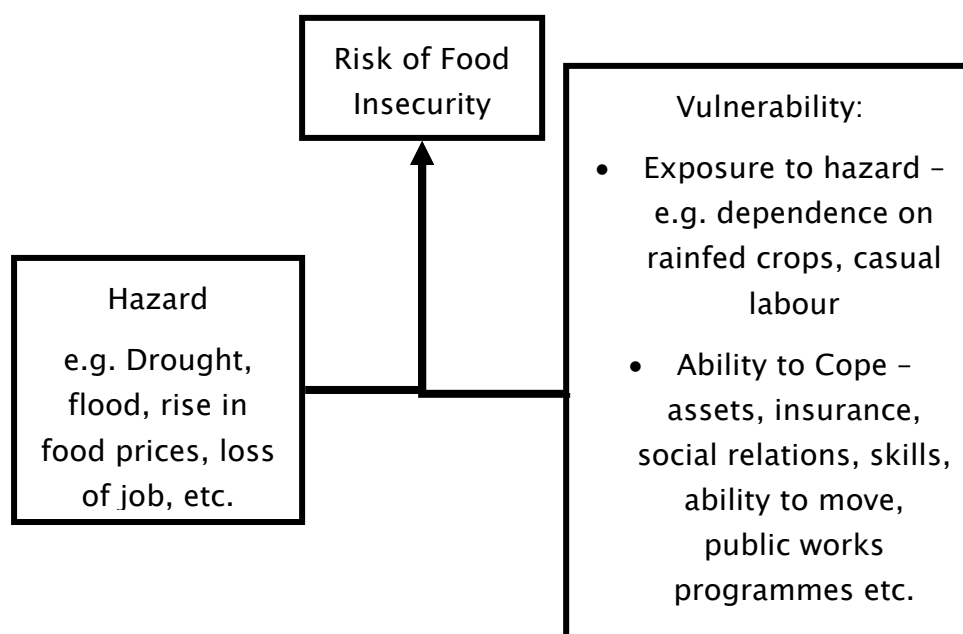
Risk of Food Insecurity

Hazard

e.g. Drought, flood, rise in food prices, loss of job, etc.

Vulnerability:

- Exposure to hazard – e.g. dependence on rainfed crops, casual labour
- Ability to Cope – assets, insurance, social relations, skills, ability to move, public works programmes etc.